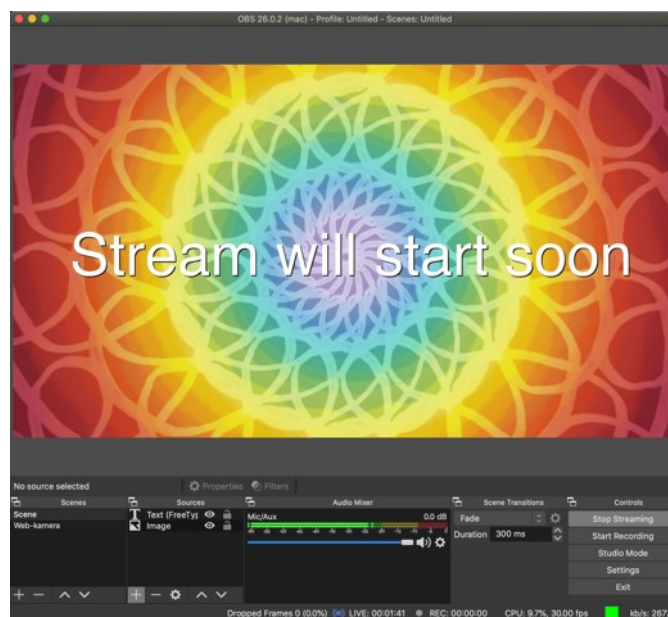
OBS 26.0.2 (mac) - Profile: Untitled - Scenes: Untitled

Stream will start soon

No source selected
Properties
Filters

Scenes
Scene
Web-kamera

Sources
Text (FreeTyp
Image

Audio Mixer
Mic/Aux
0.0 dB

Scene Transitions
Fade
Duration
300 ms

Controls
Stop Streaming
Start Recording
Studio Mode
Settings
Exit

Dropped Frames 0 (0.0%)
LIVE: 00:01:41
REC: 00:00:00
CPU: 9.7%, 30.00 fps
kb/s: 267